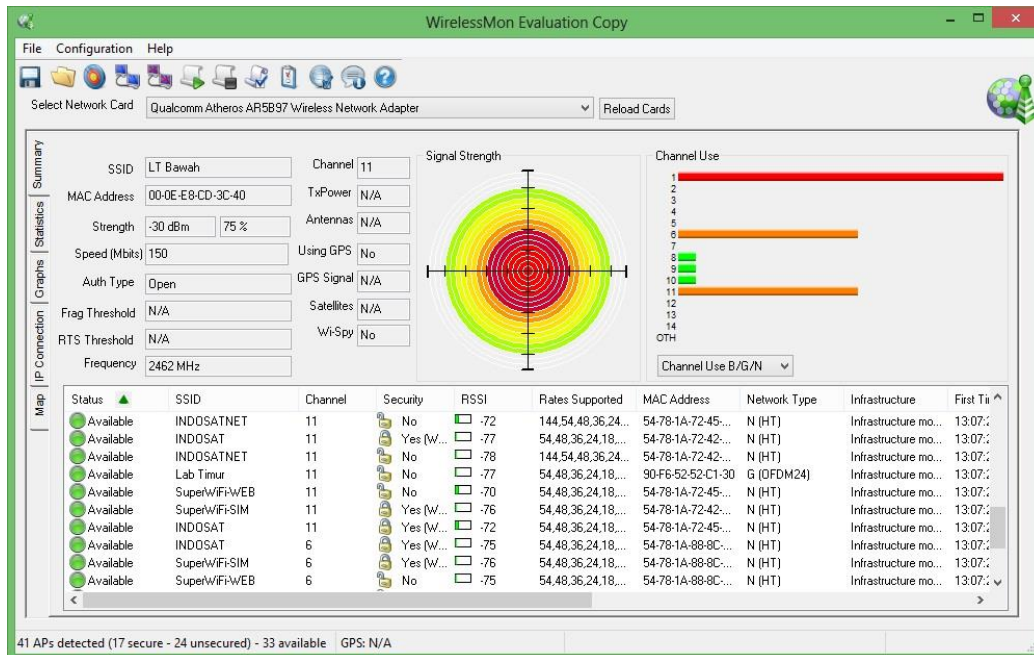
WirelessMon Evaluation Copy

File Configuration Help

Select Network Card Qualcomm Atheros AR5B97 Wireless Network Adapter Reload Cards

Summary
Statistics
Graphs
IP Connection
Map

SSID LT Bawah
MAC Address 00-0E-E8-CD-3C-40
Strength -30 dBm 75 %
Speed (Mbits) 150
Auth Type Open
Frag Threshold N/A
RTS Threshold N/A
Frequency 2462 MHz

Channel 11
TxPower N/A
Antennas N/A
Using GPS No
GPS Signal N/A
Satellites N/A
Wi-Spy No

Signal Strength

Channel Use
1
2
3
4
5
6
7
8
9
10
11
12
13
14
OTH

Channel Use B/G/N

| Status | SSID | Channel | Security | RSSI | Rates Supported | MAC Address | Network Type | Infrastructure | First Ti |
|---|---|---|---|---|---|---|---|---|---|
| Available | INDOSATNET | 11 | No | -72 | 144,54,48,36,24... | 54-78-1A-72-45-... | N (HT) | Infrastructure mo... | 13:07:2 |
| Available | INDOSAT | 11 | Yes (W... | -77 | 54,48,36,24,18,... | 54-78-1A-72-42-... | N (HT) | Infrastructure mo... | 13:07:2 |
| Available | INDOSATNET | 11 | No | -78 | 144,54,48,36,24... | 54-78-1A-72-42-... | N (HT) | Infrastructure mo... | 13:07:2 |
| Available | Lab Timur | 11 | No | -77 | 54,48,36,24,18,... | 90-F6-52-52-C1-30 | G (OFDM24) | Infrastructure mo... | 13:07:2 |
| Available | SuperWiFi-WEB | 11 | No | -70 | 54,48,36,24,18,... | 54-78-1A-72-45-... | N (HT) | Infrastructure mo... | 13:07:2 |
| Available | SuperWiFi-SIM | 11 | Yes (W... | -76 | 54,48,36,24,18,... | 54-78-1A-72-42-... | N (HT) | Infrastructure mo... | 13:07:2 |
| Available | INDOSAT | 11 | Yes (W... | -72 | 54,48,36,24,18,... | 54-78-1A-72-45-... | N (HT) | Infrastructure mo... | 13:07:2 |
| Available | INDOSAT | 6 | Yes (W... | -75 | 54,48,36,24,18,... | 54-78-1A-88-8C-... | N (HT) | Infrastructure mo... | 13:07:2 |
| Available | SuperWiFi-SIM | 6 | Yes (W... | -76 | 54,48,36,24,18,... | 54-78-1A-88-8C-... | N (HT) | Infrastructure mo... | 13:07:2 |
| Available | SuperWiFi-WEB | 6 | No | -75 | 54,48,36,24,18,... | 54-78-1A-88-8C-... | N (HT) | Infrastructure mo... | 13:07:2 |

41 APs detected (17 secure - 24 unsecured) - 33 available GPS: N/A